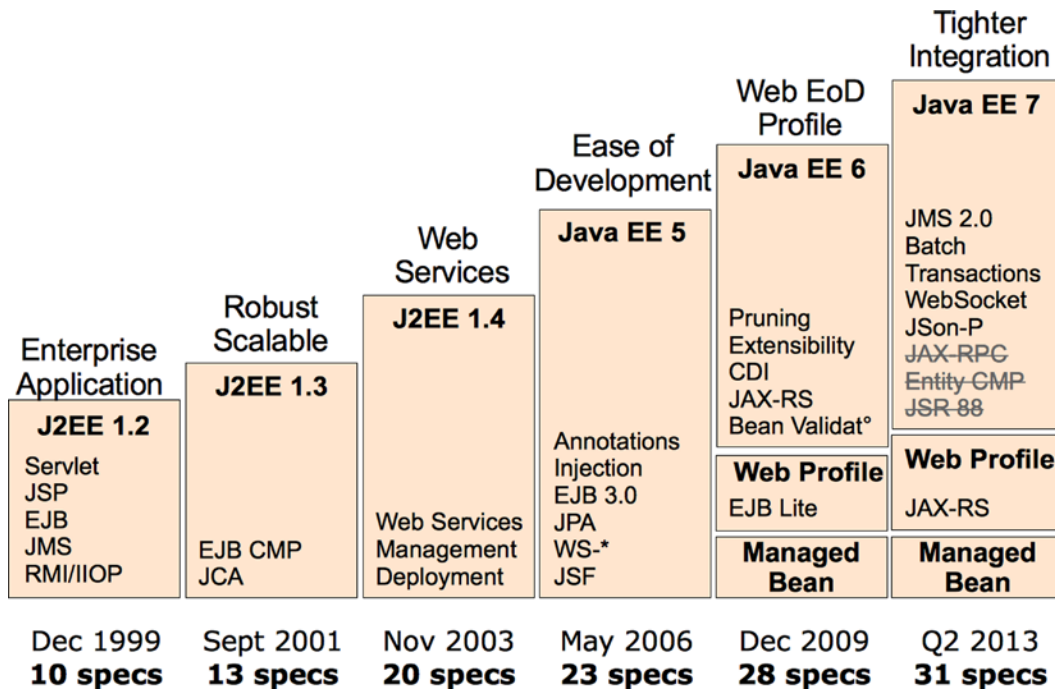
Enterprise Application

**J2EE 1.2**

Servlet
JSP
EJB
JMS
RMI/IIOP

Dec 1999
**10 specs**

Robust Scalable

**J2EE 1.3**

EJB CMP
JCA

Sept 2001
**13 specs**

Web Services

**J2EE 1.4**

Web Services
Management
Deployment

Nov 2003
**20 specs**

Ease of Development

**Java EE 5**

Annotations
Injection
EJB 3.0
JPA
WS-*
JSF

May 2006
**23 specs**

Web EoD Profile

**Java EE 6**

Pruning
Extensibility
CDI
JAX-RS
Bean Validat°

**Web Profile**

EJB Lite

**Managed Bean**

Dec 2009
**28 specs**

Tighter Integration

**Java EE 7**

JMS 2.0
Batch
Transactions
WebSocket
JSon-P
~~JAX-RPC~~
~~Entity CMP~~
~~JSR 88~~

**Web Profile**

JAX-RS

**Managed Bean**

Q2 2013
**31 specs**